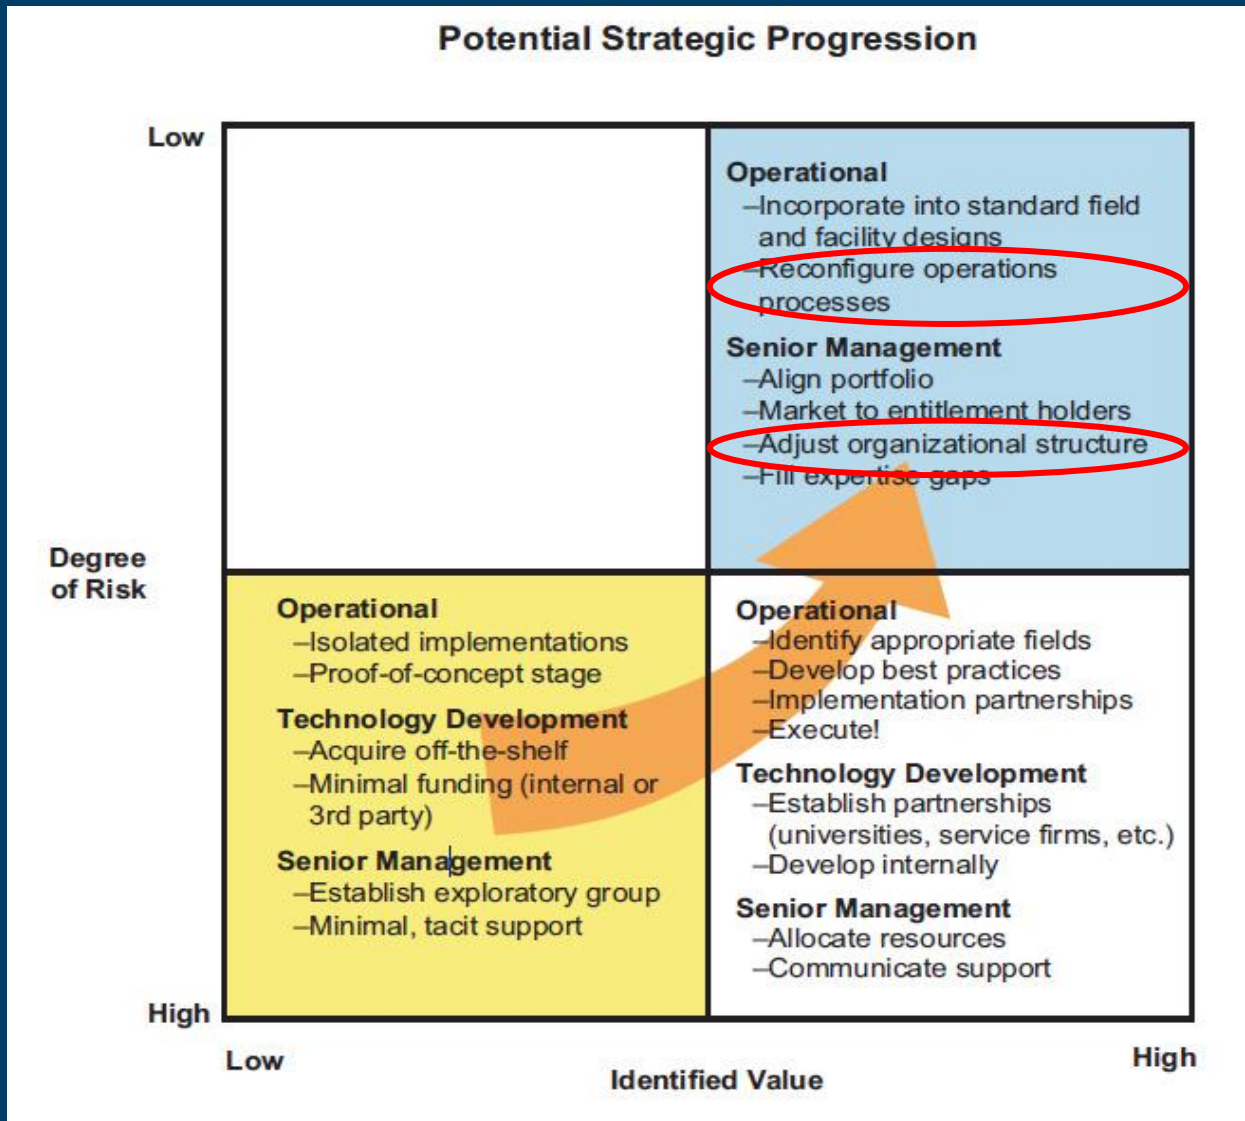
Potential Strategic Progression

Low

Operational
–Incorporate into standard field and facility designs
–Reconfigure operations processes

Senior Management
–Align portfolio
–Market to entitlement holders
–Adjust organizational structure
–Fill expertise gaps

Degree of Risk

Operational
–Isolated implementations
–Proof-of-concept stage

Technology Development
–Acquire off-the-shelf
–Minimal funding (internal or 3rd party)

Senior Management
–Establish exploratory group
–Minimal, tacit support

Operational
–Identify appropriate fields
–Develop best practices
–Implementation partnerships
–Execute!

Technology Development
–Establish partnerships (universities, service firms, etc.)
–Develop internally

Senior Management
–Allocate resources
–Communicate support

High

Low

Identified Value

High